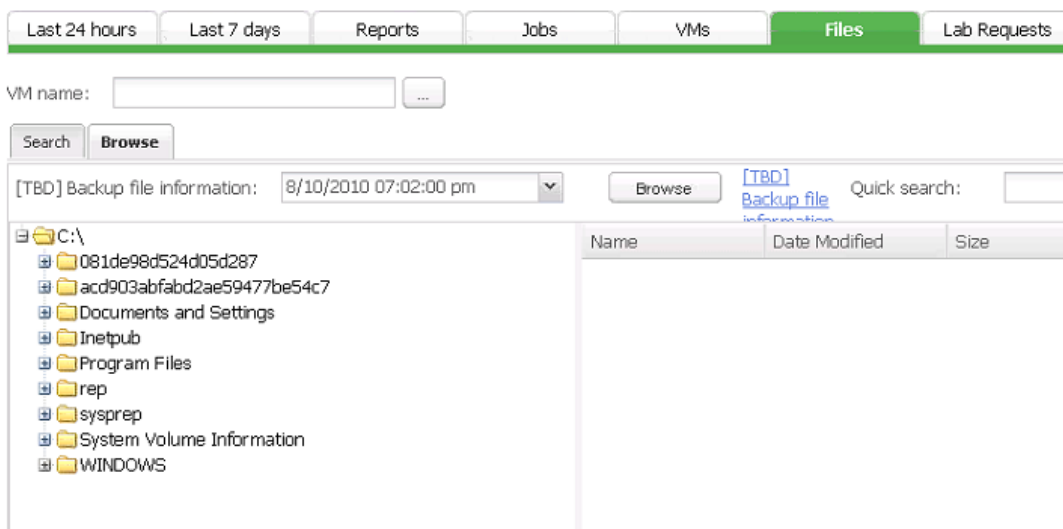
Last 24 hours | Last 7 days | Reports | Jobs | VMs | Files | Lab Requests

VM name: ...

Search | Browse

[TBD] Backup file information: 8/10/2010 07:02:00 pm

Browse

[TBD] Backup file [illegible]

Quick search:

C:\
081de98d524d05d287
acd903abfabd2ae59477be54c7
Documents and Settings
Inetpub
Program Files
rep
sysprep
System Volume Information
WINDOWS

| Name | Date Modified | Size |
|---|---|---|